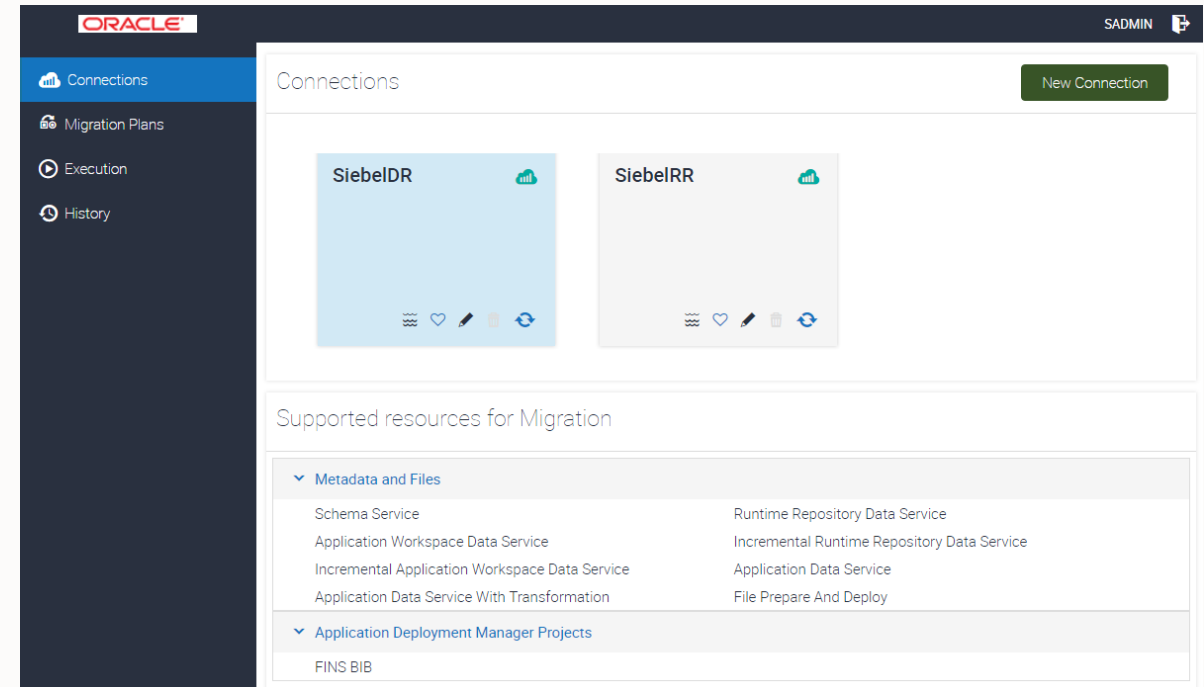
ORACLE

SADMIN

Connections

Migration Plans

Execution

History

Connections

New Connection

SiebelDR

SiebelRR

Supported resources for Migration

Metadata and Files

Schema Service

Runtime Repository Data Service

Application Workspace Data Service

Incremental Runtime Repository Data Service

Incremental Application Workspace Data Service

Application Data Service

Application Data Service With Transformation

File Prepare And Deploy

Application Deployment Manager Projects

FINS BIB